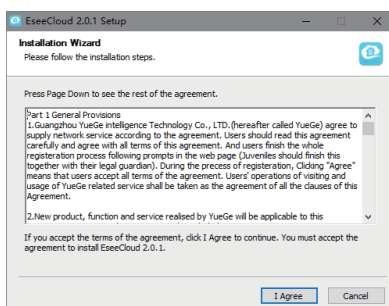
EseeCloud 2.0.1 Setup

Installation Wizard

Please follow the installation steps.

Press Page Down to see the rest of the agreement.

Part 1 General Provisions
1.Guangzhou YueGe intelligence Technology Co., LTD.(hereafter called YueGe) agree to supply network service according to the agreement. Users should read this agreement carefully and agree with all terms of this agreement. And users finish the whole registeration process following prompts in the web page (Juveniles should finish this together with their legal guardian). During the precess of registeration, Clicking "Agree" means that users accept all terms of the agreement. Users' operations of visiting and usage of YueGe related service shall be taken as the agreement of all the clauses of this Agreement.

2.New product, function and service realised by YueGe will be applicable to this

If you accept the terms of the agreement, click I Agree to continue. You must accept the agreement to install EseeCloud 2.0.1.

I Agree

Cancel